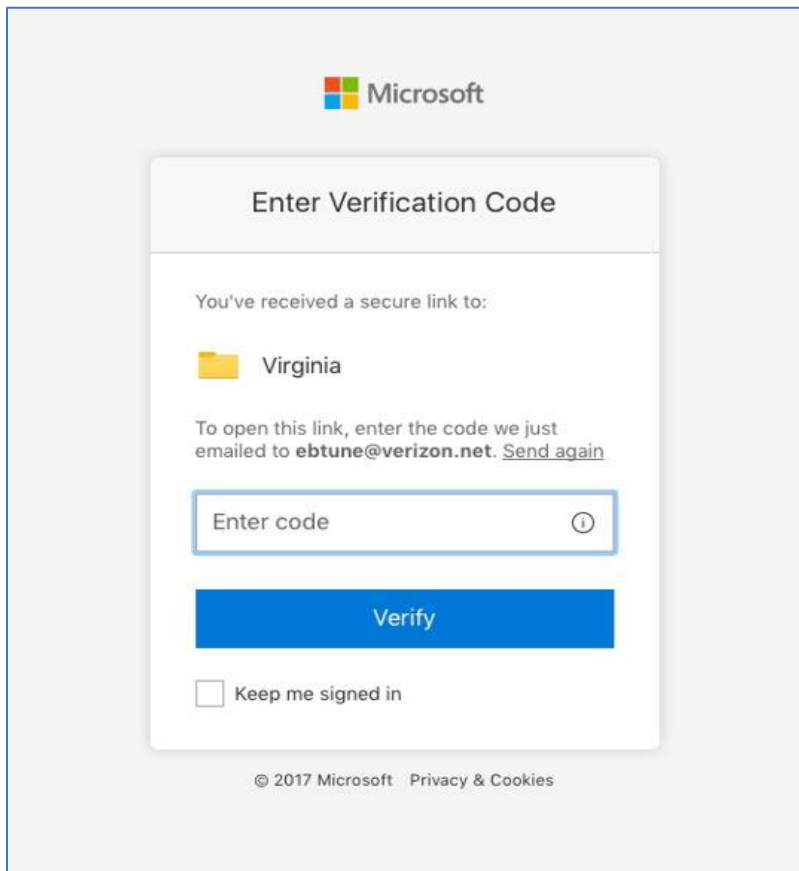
Microsoft

Enter Verification Code

You've received a secure link to:

Virginia

To open this link, enter the code we just emailed to **ebtune@verizon.net**. Send again

Enter code

Verify

Keep me signed in

© 2017 Microsoft Privacy & Cookies